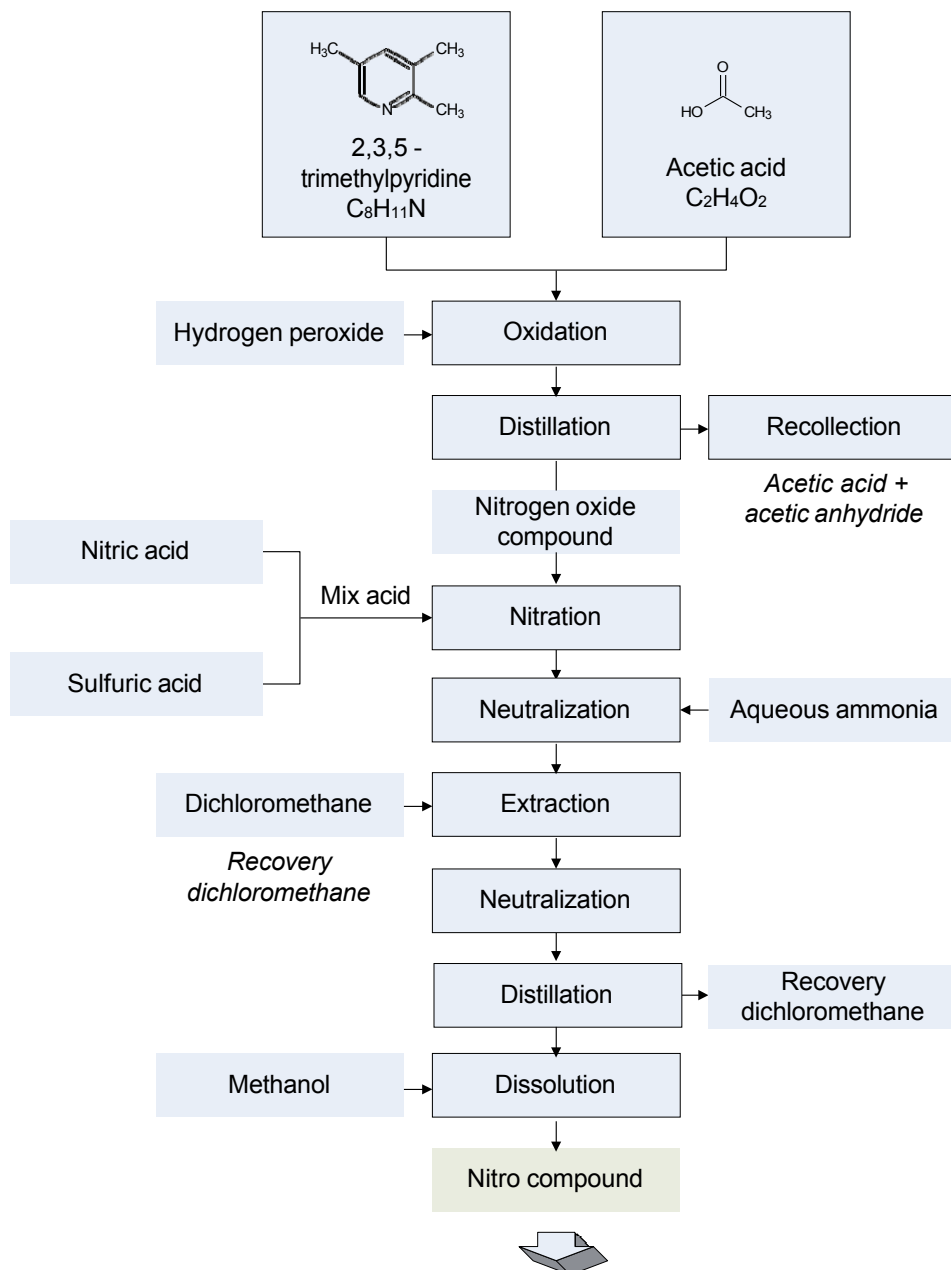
$H_3C$ $CH_3$ N $CH_3$

2,3,5 - trimethylpyridine $C_8H_{11}N$

O HO $CH_3$

Acetic acid $C_2H_4O_2$

Hydrogen peroxide

Oxidation

Distillation

Recollection

*Acetic acid + acetic anhydride*

Nitrogen oxide compound

Nitric acid

Mix acid

Nitration

Sulfuric acid

Neutralization

Aqueous ammonia

Dichloromethane

Extraction

*Recovery dichloromethane*

Neutralization

Distillation

Recovery dichloromethane

Methanol

Dissolution

Nitro compound